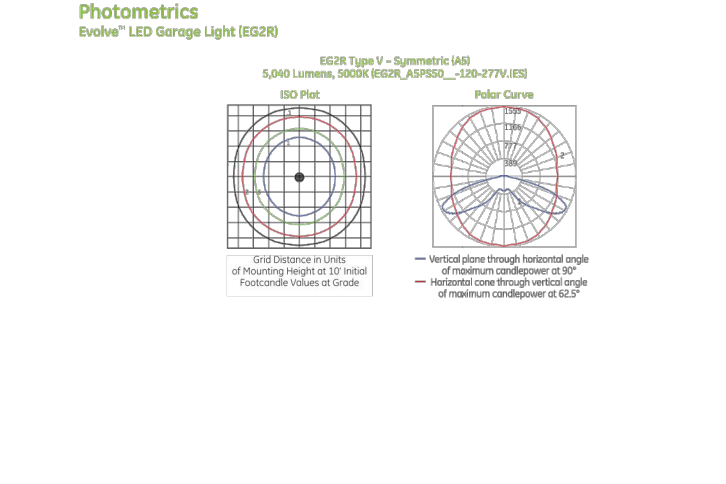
Photometrics
Evolve™ LED Garage Light (EG2R)

EG2R Type V - Symmetric (A5)
5,040 Lumens, 5000K (EG2R_A5PS50__-120-277V.IES)

ISO Plot

Polar Curve

1555
1166
777
389

.5
1
2
.5
1
2

Grid Distance in Units of Mounting Height at 10' Initial Footcandle Values at Grade

Vertical plane through horizontal angle of maximum candlepower at 90°
Horizontal cone through vertical angle of maximum candlepower at 62.5°